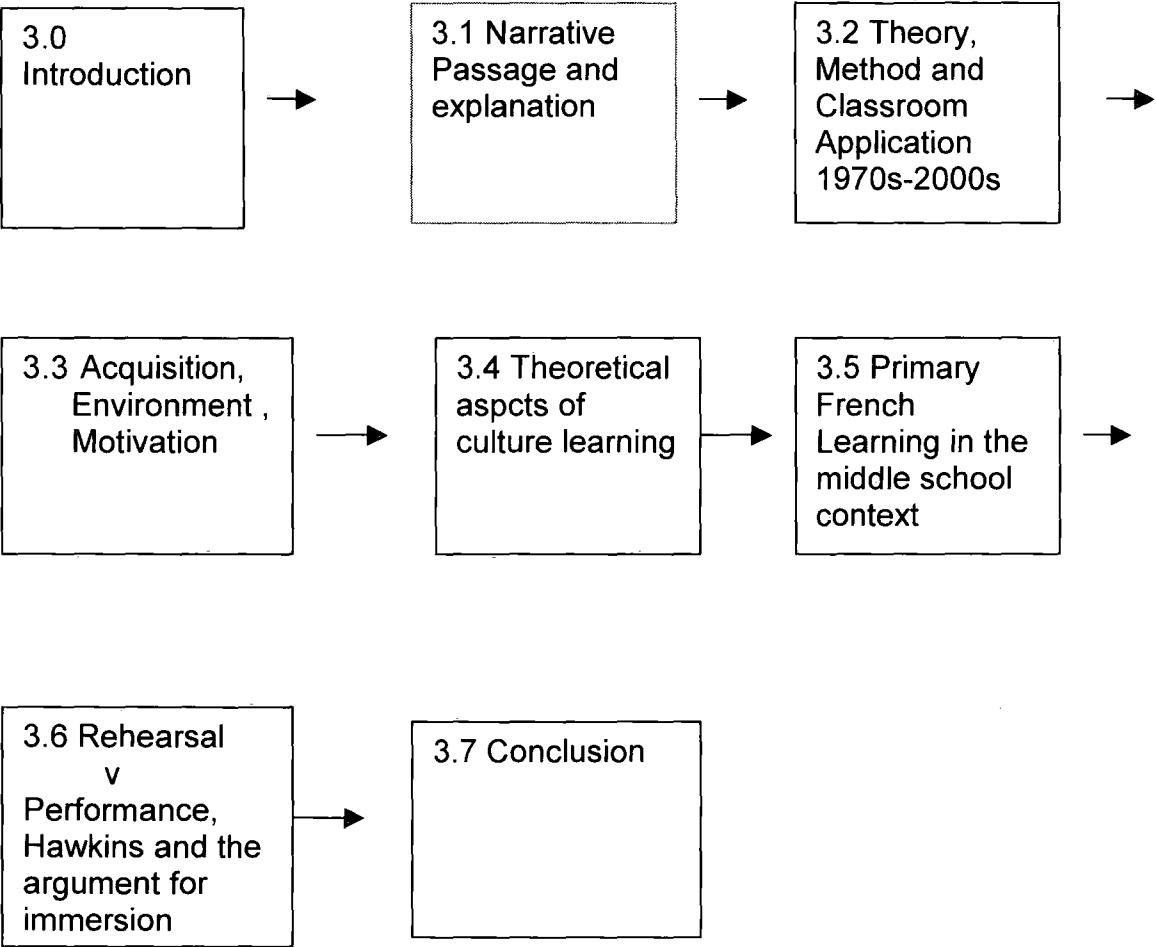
3.0 Introduction

3.1 Narrative Passage and explanation

3.2 Theory, Method and Classroom Application 1970s-2000s

3.3 Acquisition, Environment , Motivation

3.4 Theoretical aspcts of culture learning

3.5 Primary French Learning in the middle school context

3.6 Rehearsal v Performance, Hawkins and the argument for immersion

3.7 Conclusion